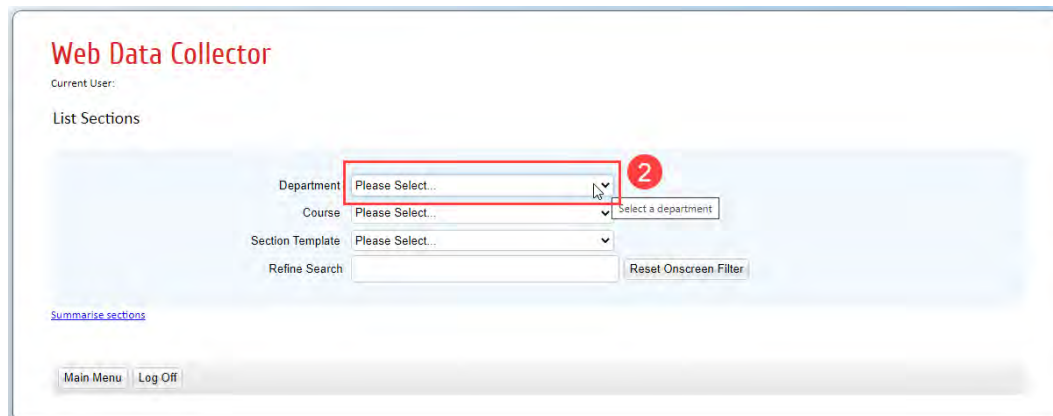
Web Data Collector
Current User:

List Sections

Department Please Select...
2
Select a department
Course Please Select...
Section Template Please Select...
Refine Search
Reset Onscreen Filter

Summarise sections

Main Menu Log Off